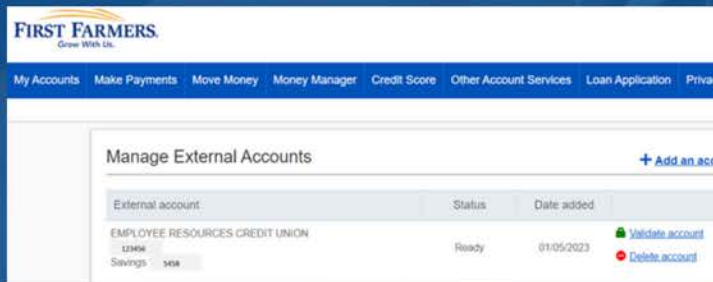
FIRST FARMERS
Grow With Us.

My Accounts Make Payments Move Money Money Manager Credit Score Other Account Services Loan Application Privac

Manage External Accounts

+ Add an acc

| External account | Status | Date added | |
|---|---|---|---|
| EMPLOYEE RESOURCES CREDIT UNION 123456 Savings 5458 | Ready | 01/05/2023 | Validate account Delete account |